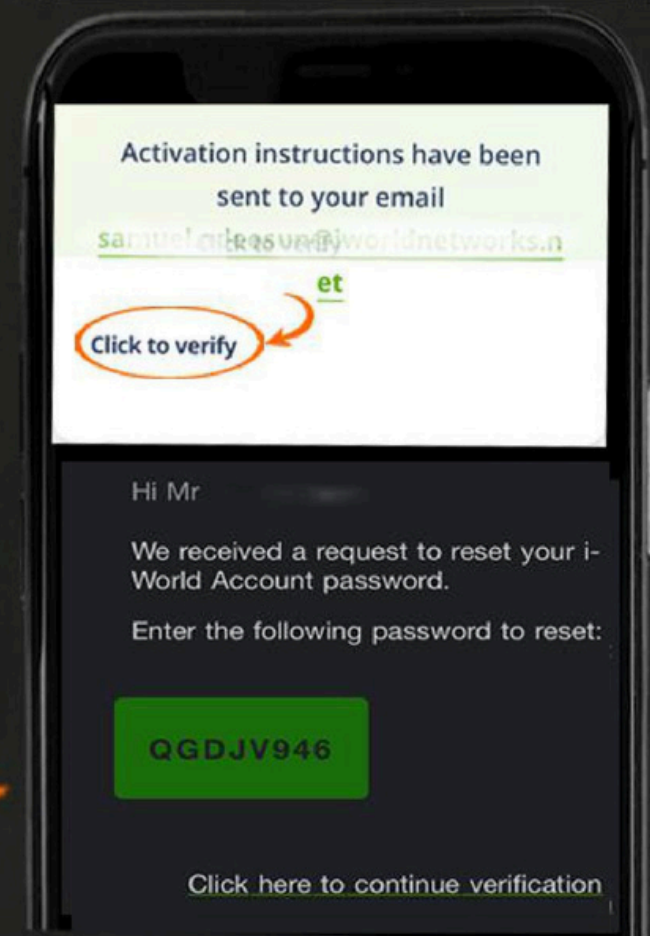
Activation instructions have been sent to your email

sa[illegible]@iworldnetworks.net

Click to verify

Hi Mr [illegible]

We received a request to reset your i-World Account password.

Enter the following password to reset:

QGDJV946

Click here to continue verification